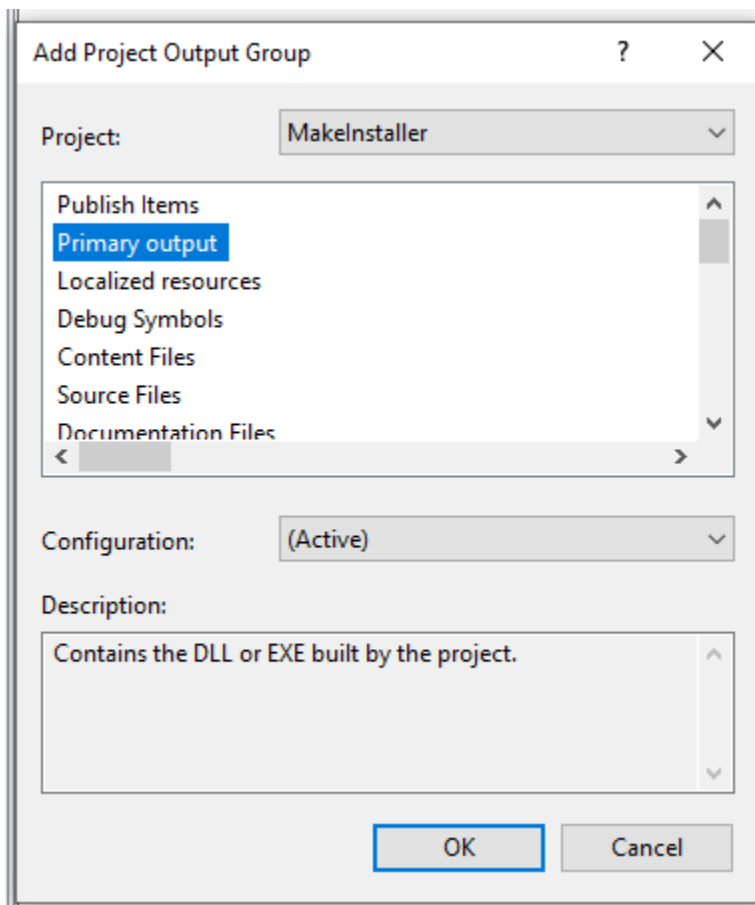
Add Project Output Group

?

X

Project:

MakeInstaller

Publish Items

Primary output

Localized resources

Debug Symbols

Content Files

Source Files

Documentation Files

Configuration:

(Active)

Description:

Contains the DLL or EXE built by the project.

OK

Cancel